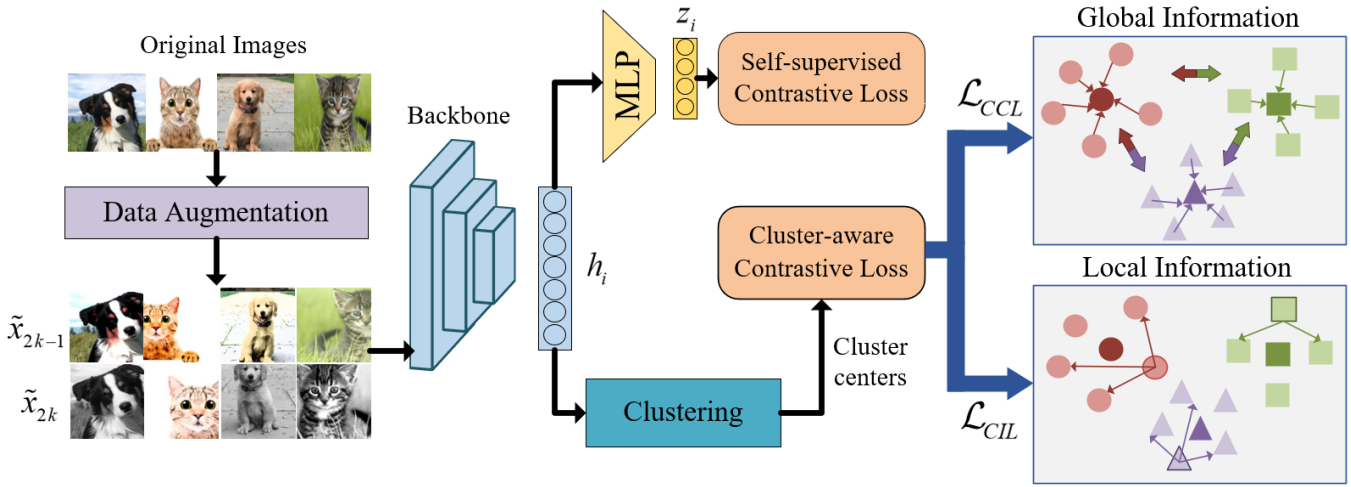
Original Images

Data Augmentation

$\tilde{x}_{2k-1}$

$\tilde{x}_{2k}$

Backbone

MLP

$z_i$

Self-supervised Contrastive Loss

$h_i$

Cluster-aware Contrastive Loss

Clustering

Cluster centers

$\mathcal{L}_{CCL}$

$\mathcal{L}_{CIL}$

Global Information

Local Information